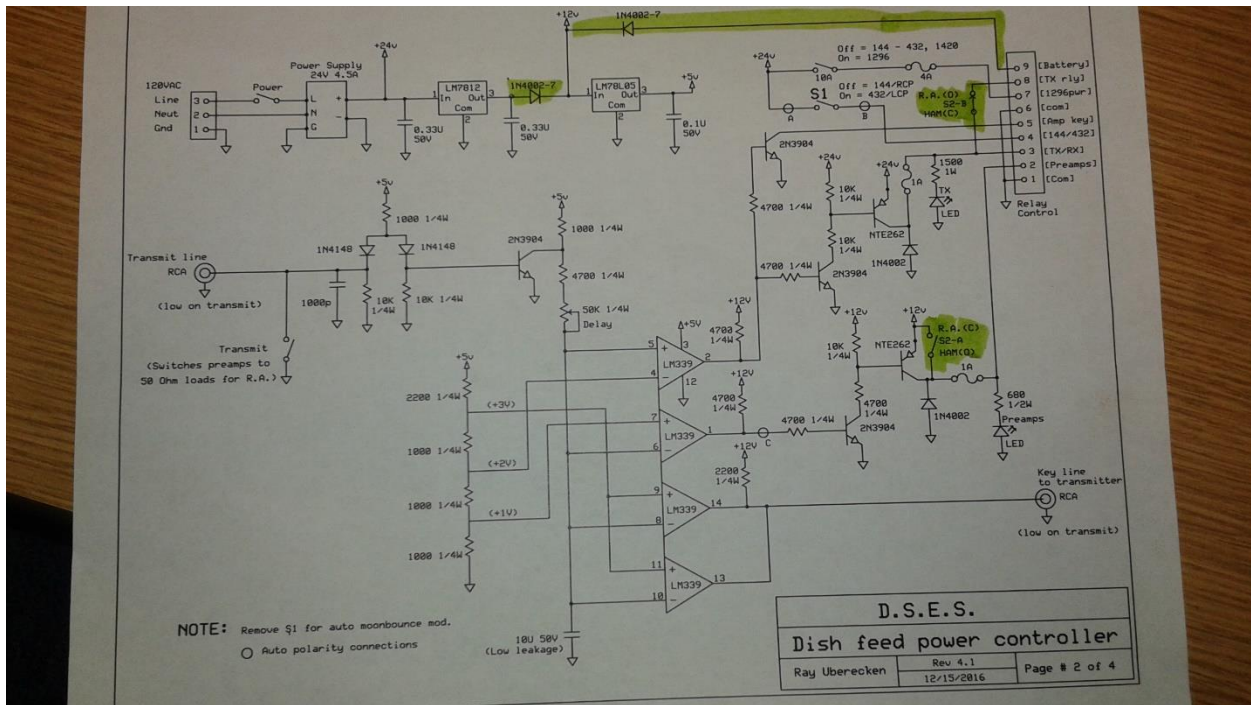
+12V
1N4002-7

+24V
Power Supply
24V 4.5A
120VAC
Line 3
Neut 2
Gnd 1
Power
L
N
G
+
-
LM7812
In Out
Com
1 3
2
0.33U
50V
1N4002-7
0.33U
50V
LM78L05
In Out
Com
1 3
2
+5V
0.1U
50V

+24V
Off = 144 - 432, 1420
On = 1296
10A
4A
Off = 144/RCP
On = 432/LCP
S1
A
B
R.A.(O)
S2-B
HAM(C)
9 [Battery]
8 [TX rly]
7 [1296pwr]
6 [com]
5 [Amp key]
4 [144/432]
3 [TX/RX]
2 [Preamps]
1 [Com]
Relay
Control

2N3904
+24V
+24V
10K
1/4W
1A
1500
1W
TX
LED
NTE262
4700 1/4W
10K
1/4W
1N4002
4700 1/4W
2N3904

+5V
1000 1/4W
1N4148
1N4148
+5V
1000 1/4W
2N3904
4700 1/4W
Transmit line
RCA
(low on transmit)
10K
1/4W
10K 1/4W
1000p
50K 1/4W
Delay

Transmit
(Switches preamps to
50 Ohm loads for R.A.)

+5V
+12V
4700
1/4W
LM339
5
4
3
12
2
+12V
+12V
10K
1/4W
NTE262
R.A.(C)
S2-A
HAM(O)
1A
680
1/2W
Preamps
LED
1N4002
4700
1/4W
2N3904

+5V
2200 1/4W
(+3V)
1000 1/4W
(+2V)
1000 1/4W
(+1V)
1000 1/4W
+12V
4700
1/4W
7
6
LM339
1
C
4700 1/4W
+12V
2200
1/4W
9
8
14
Key line
to transmitter
RCA
(low on transmit)
11
10
LM339
13

10U 50V
(Low leakage)

NOTE: Remove S1 for auto moonbounce mod.
○ Auto polarity connections

D.S.E.S.
Dish feed power controller
Ray Uberecken
Rev 4.1
12/15/2016
Page # 2 of 4